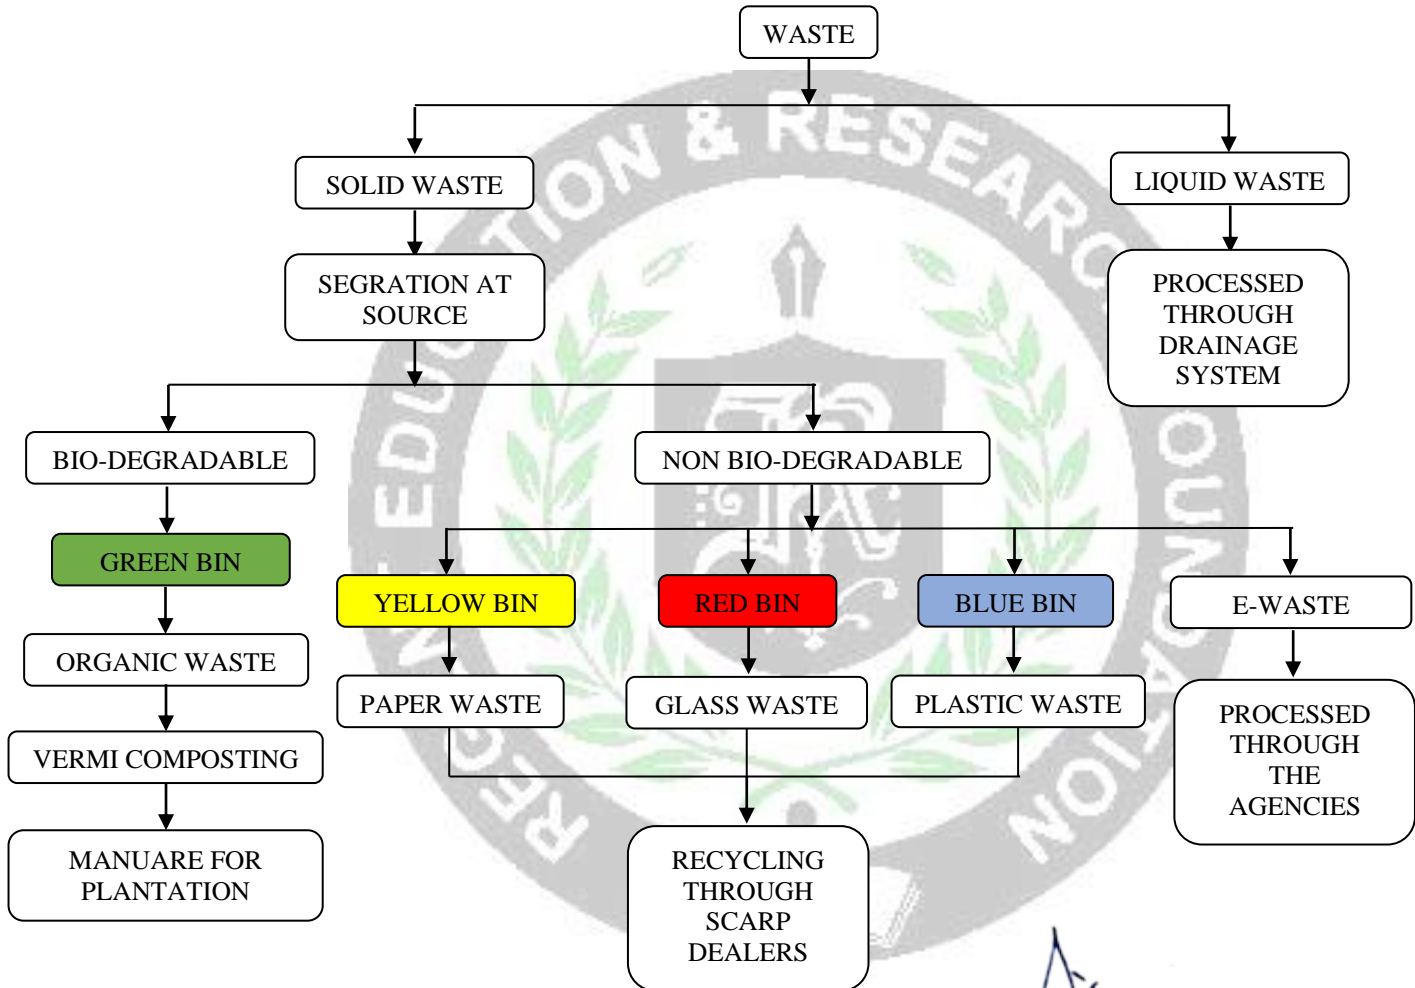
WASTE

SOLID WASTE

LIQUID WASTE

SEGRATION AT SOURCE

PROCESSED THROUGH DRAINAGE SYSTEM

BIO-DEGRADABLE

NON BIO-DEGRADABLE

GREEN BIN

ORGANIC WASTE

VERMI COMPOSTING

MANUARE FOR PLANTATION

YELLOW BIN

RED BIN

BLUE BIN

E-WASTE

PAPER WASTE

GLASS WASTE

PLASTIC WASTE

PROCESSED THROUGH THE AGENCIES

RECYCLING THROUGH SCARP DEALERS

REGIONAL EDUCATION & RESEARCH FOUNDATION